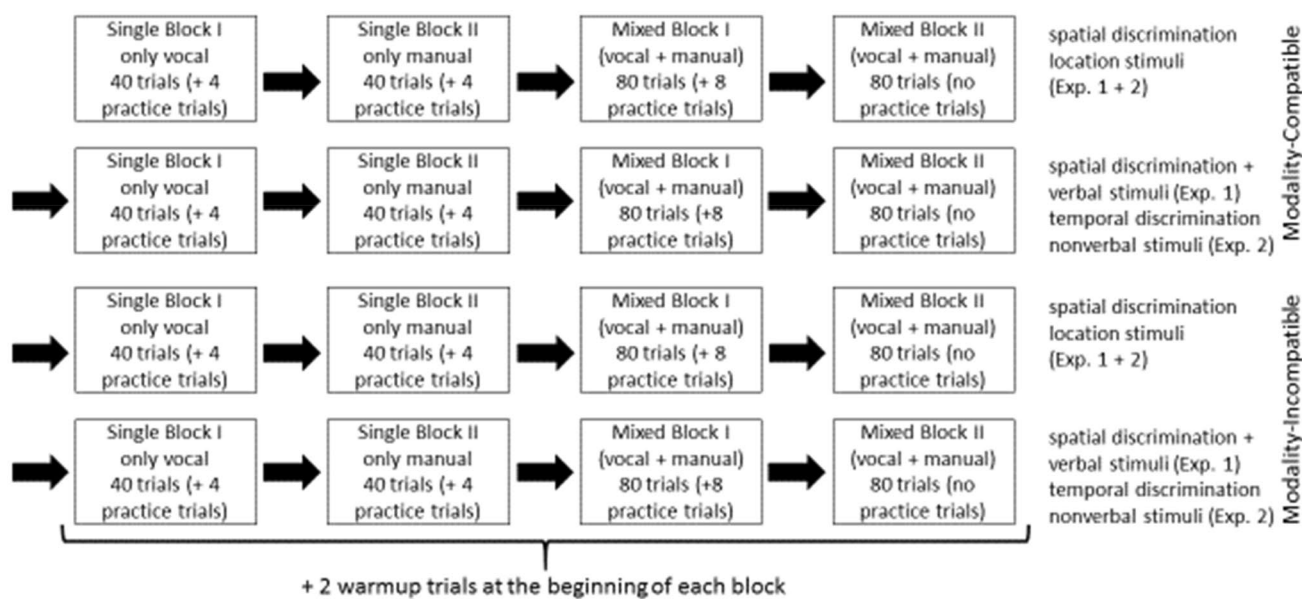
Single Block I
only vocal
40 trials (+ 4 practice trials)

Single Block II
only manual
40 trials (+ 4 practice trials)

Mixed Block I
(vocal + manual)
80 trials (+ 8 practice trials)

Mixed Block II
(vocal + manual)
80 trials (no practice trials)

spatial discrimination
location stimuli
(Exp. 1 + 2)

Single Block I
only vocal
40 trials (+ 4 practice trials)

Single Block II
only manual
40 trials (+ 4 practice trials)

Mixed Block I
(vocal + manual)
80 trials (+8 practice trials)

Mixed Block II
(vocal + manual)
80 trials (no practice trials)

spatial discrimination +
verbal stimuli (Exp. 1)
temporal discrimination
nonverbal stimuli (Exp. 2)

Modality-Compatible

Single Block I
only vocal
40 trials (+ 4 practice trials)

Single Block II
only manual
40 trials (+ 4 practice trials)

Mixed Block I
(vocal + manual)
80 trials (+ 8 practice trials)

Mixed Block II
(vocal + manual)
80 trials (no practice trials)

spatial discrimination
location stimuli
(Exp. 1 + 2)

Single Block I
only vocal
40 trials (+ 4 practice trials)

Single Block II
only manual
40 trials (+ 4 practice trials)

Mixed Block I
(vocal + manual)
80 trials (+8 practice trials)

Mixed Block II
(vocal + manual)
80 trials (no practice trials)

spatial discrimination +
verbal stimuli (Exp. 1)
temporal discrimination
nonverbal stimuli (Exp. 2)

Modality-Incompatible

+ 2 warmup trials at the beginning of each block